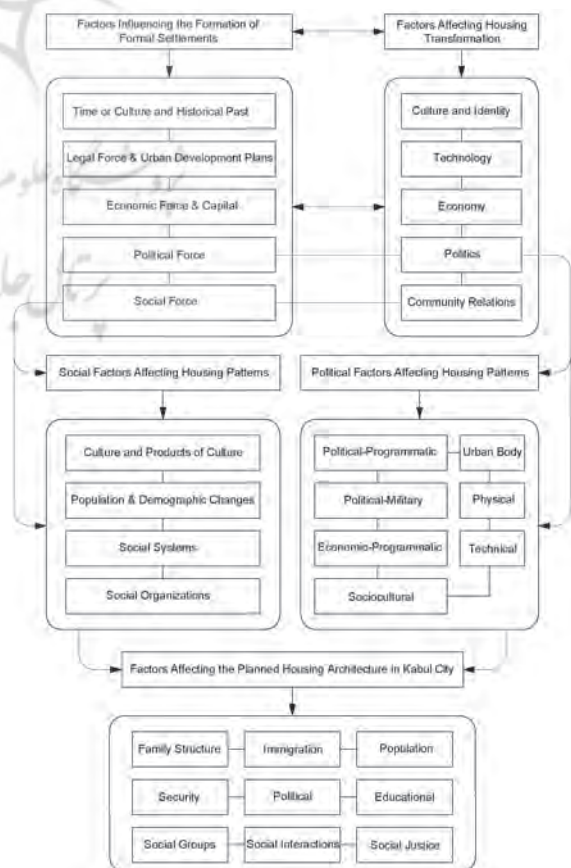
Factors Influencing the Formation of Formal Settlements

Factors Affecting Housing Transformation

Time or Culture and Historical Past

Legal Force & Urban Development Plans

Economic Force & Capital

Political Force

Social Force

Culture and Identity

Technology

Economy

Politics

Community Relations

Social Factors Affecting Housing Patterns

Political Factors Affecting Housing Patterns

Culture and Products of Culture

Population & Demographic Changes

Social Systems

Social Organizations

Political-Programmatic

Urban Body

Political-Military

Physical

Economic-Programmatic

Technical

Sociocultural

Factors Affecting the Planned Housing Architecture in Kabul City

Family Structure

Immigration

Population

Security

Political

Educational

Social Groups

Social Interactions

Social Justice